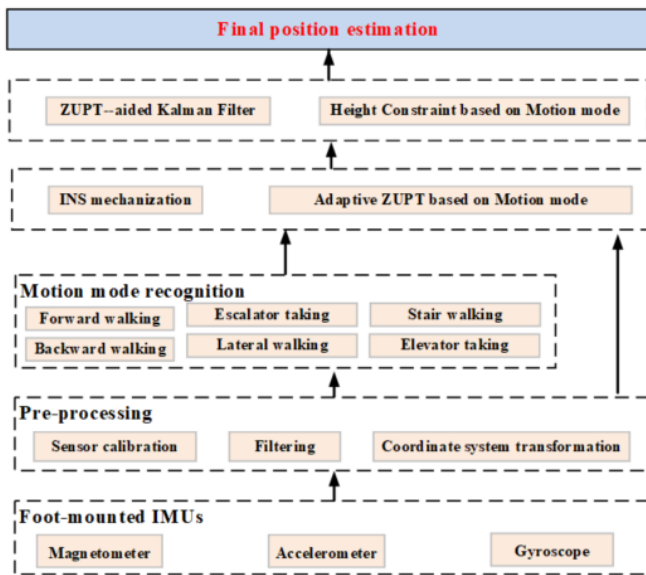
Final position estimation

ZUPT--aided Kalman Filter

Height Constraint based on Motion mode

INS mechanization

Adaptive ZUPT based on Motion mode

Motion mode recognition

Forward walking

Escalator taking

Stair walking

Backward walking

Lateral walking

Elevator taking

Pre-processing

Sensor calibration

Filtering

Coordinate system transformation

Foot-mounted IMUs

Magnetometer

Accelerometer

Gyroscope